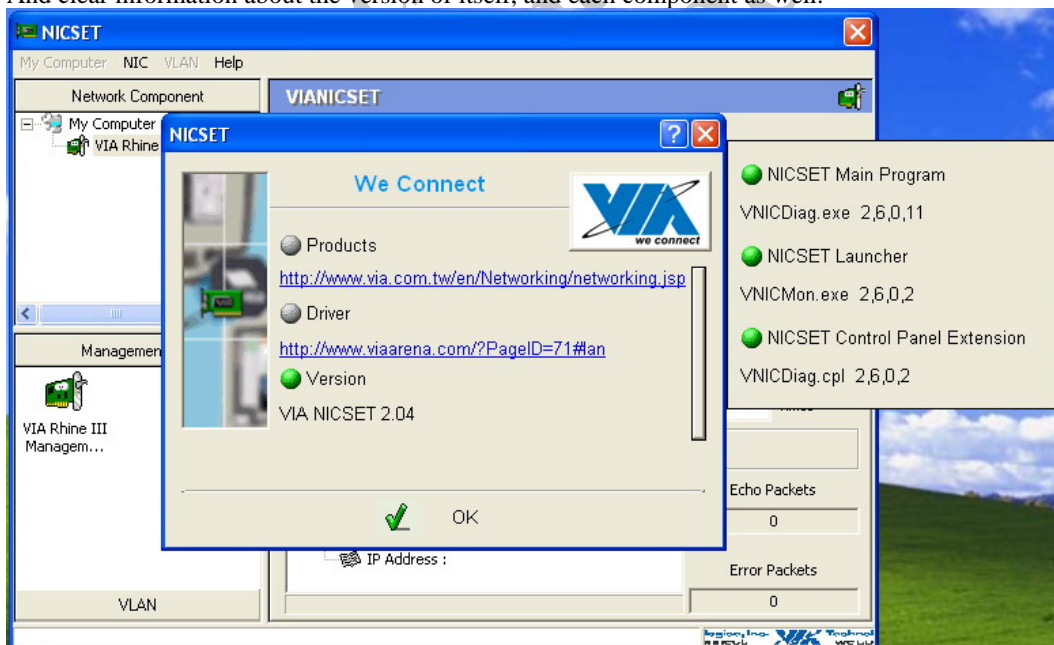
And clear information about the version of itself, and each component as well.

NICSET

My Computer NIC VLAN Help

Network Component

VIANICSET

My Computer

VIA Rhine

NICSET

We Connect

we connect

Products

http://www.via.com.tw/en/Networking/networking.jsp

Driver

http://www.viaarena.com/?PageID=71#lan

Version

VIA NICSET 2.04

OK

NICSET Main Program

VNICDiag.exe 2,6,0,11

NICSET Launcher

VNICMon.exe 2,6,0,2

NICSET Control Panel Extension

VNICDiag.cpl 2,6,0,2

Managemen

VIA Rhine III Managem...

IP Address :

Echo Packets

0

Error Packets

0

VLAN